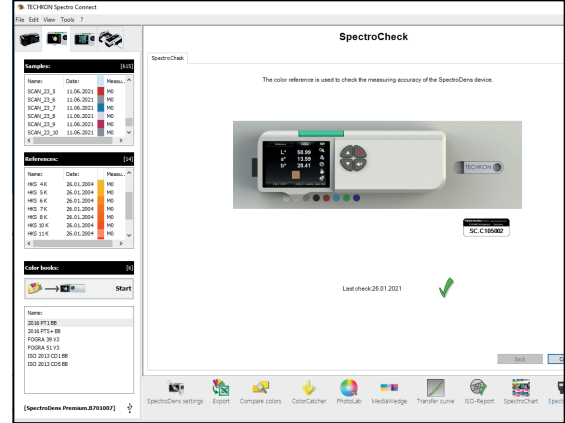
TECHKON Spectro Connect
File Edit View Tools ?

Samples: [615]
| Name: | Date: | Measu... |
|---|---|---|
| SCAN_23_5 | 11.06.2021 | M0 |
| SCAN_23_6 | 11.06.2021 | M0 |
| SCAN_23_7 | 11.06.2021 | M0 |
| SCAN_23_8 | 11.06.2021 | M0 |
| SCAN_23_9 | 11.06.2021 | M0 |
| SCAN_23_10 | 11.06.2021 | M0 |

References: [14]
| Name: | Date: | Measu... |
|---|---|---|
| HKS 4 K | 26.01.2004 | M0 |
| HKS 5 K | 26.01.2004 | M0 |
| HKS 6 K | 26.01.2004 | M0 |
| HKS 7 K | 26.01.2004 | M0 |
| HKS 8 K | 26.01.2004 | M0 |
| HKS 10 K | 26.01.2004 | M0 |
| HKS 11 K | 26.01.2004 | M0 |

Color books: [8]
Start

Name:
2016 PT1 BB
2016 PTS+ BB
FOGRA 39 V3
FOGRA 51 V3
ISO 2013 CD1 BB
ISO 2013 CD5 BB

[SpectroDens Premium.B701007]

SpectroCheck
SpectroCheck
The color reference is used to check the measuring accuracy of the SpectroDens device.

L* 53.99
a* 13.59
b* 28.41
TECHKON
SC.C105002

Last check:28.01.2021

Back

SpectroDens settings Export Compare colors ColorCatcher PhotoLab MediaWedge Transfer curve ISO-Report SpectroChart Spect